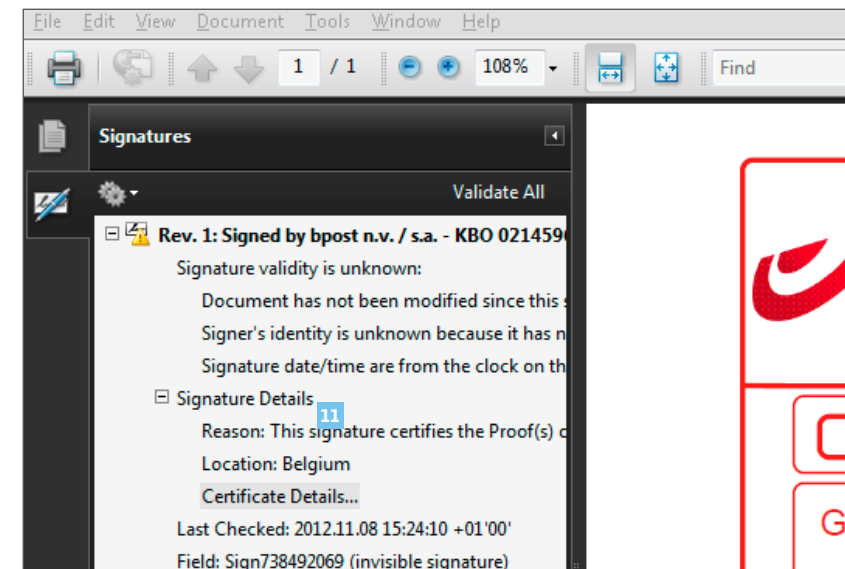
File Edit View Document Tools Window Help

1 / 1 108% Find

Signatures

Validate All

Rev. 1: Signed by bpost n.v. / s.a. - KBO 021459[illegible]

Signature validity is unknown:

Document has not been modified since this s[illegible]

Signer's identity is unknown because it has n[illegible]

Signature date/time are from the clock on th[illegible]

Signature Details

11

Reason: This signature certifies the Proof(s) o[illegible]

Location: Belgium

Certificate Details...

Last Checked: 2012.11.08 15:24:10 +01'00'

Field: Sign738492069 (invisible signature)

G